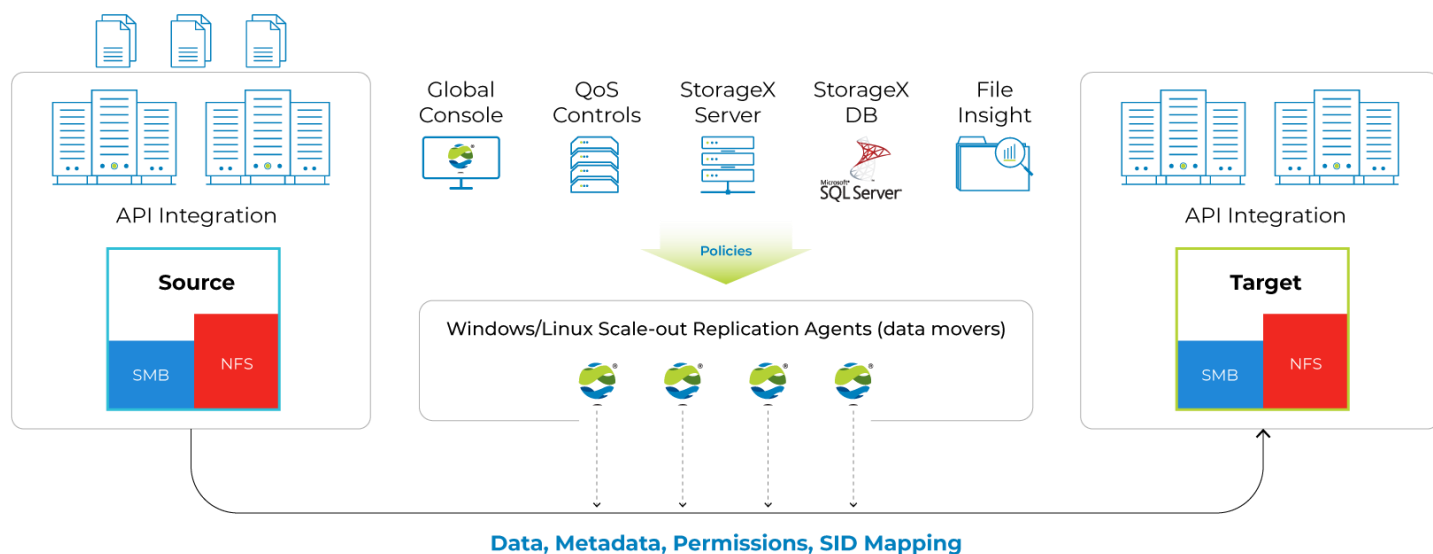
API Integration

Source

SMB

NFS

Global Console

QoS Controls

StorageX Server

StorageX DB

Microsoft SQL Server

File Insight

Policies

Windows/Linux Scale-out Replication Agents (data movers)

API Integration

Target

SMB

NFS

Data, Metadata, Permissions, SID Mapping